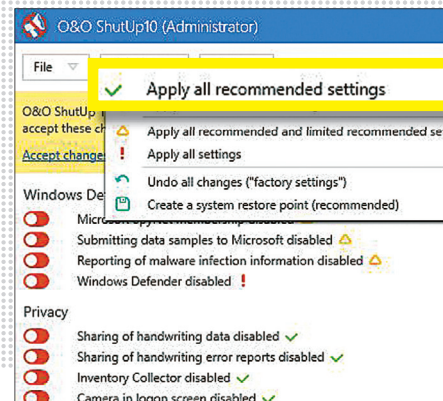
O&O ShutUp10 (Administrator)

File

Apply all recommended settings

O&O ShutUp
accept these ch

Accept change

Apply all recommended and limited recommended se

Apply all settings

Undo all changes ("factory settings")

Create a system restore point (recommended)

Windows Def

Microsoft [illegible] disabled

Submitting data samples to Microsoft disabled

Reporting of malware infection information disabled

Windows Defender disabled

Privacy

Sharing of handwriting data disabled

Sharing of handwriting error reports disabled

Inventory Collector disabled

Camera in logon screen disabled